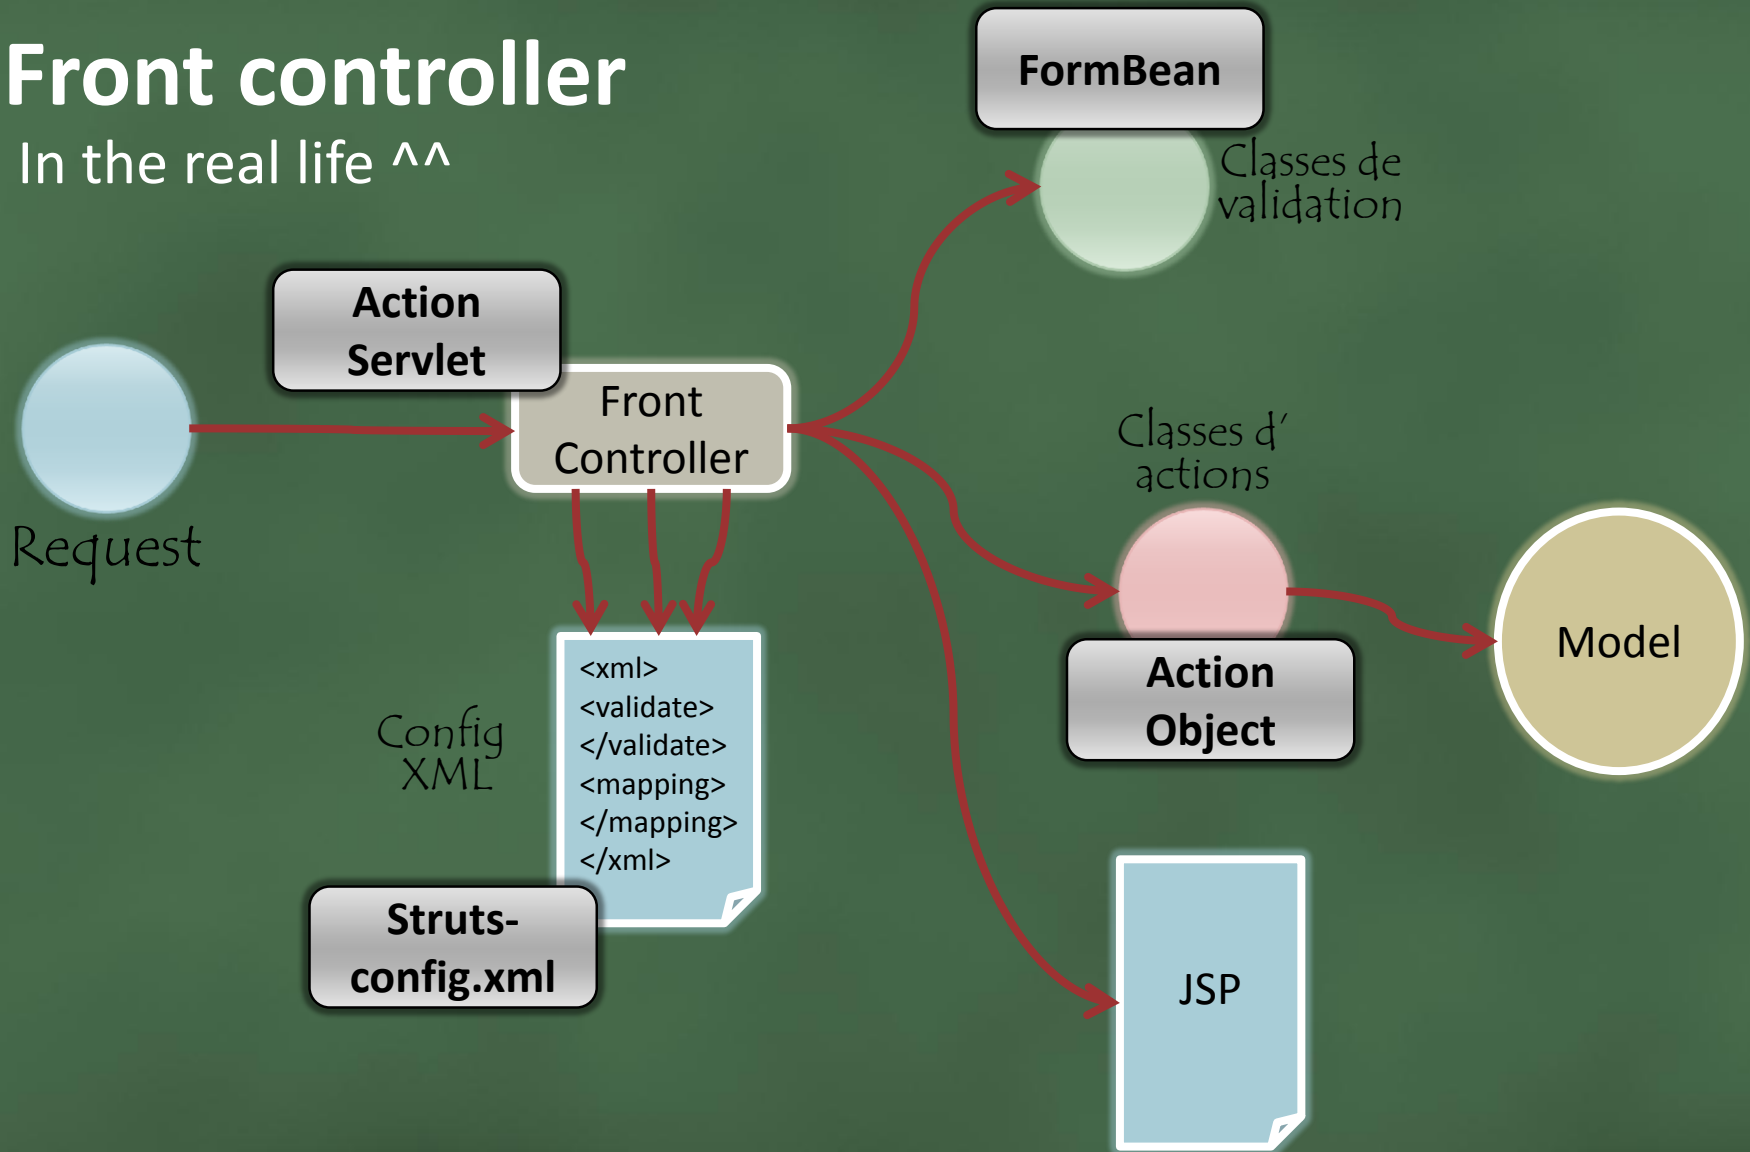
Front controller
In the real life ^^

FormBean
Classes de validation

Action Servlet

Front Controller

Request

Classes d' actions

Model

Action Object

Config XML

<xml>
<validate>
</validate>
<mapping>
</mapping>
</xml>

Struts-config.xml

JSP